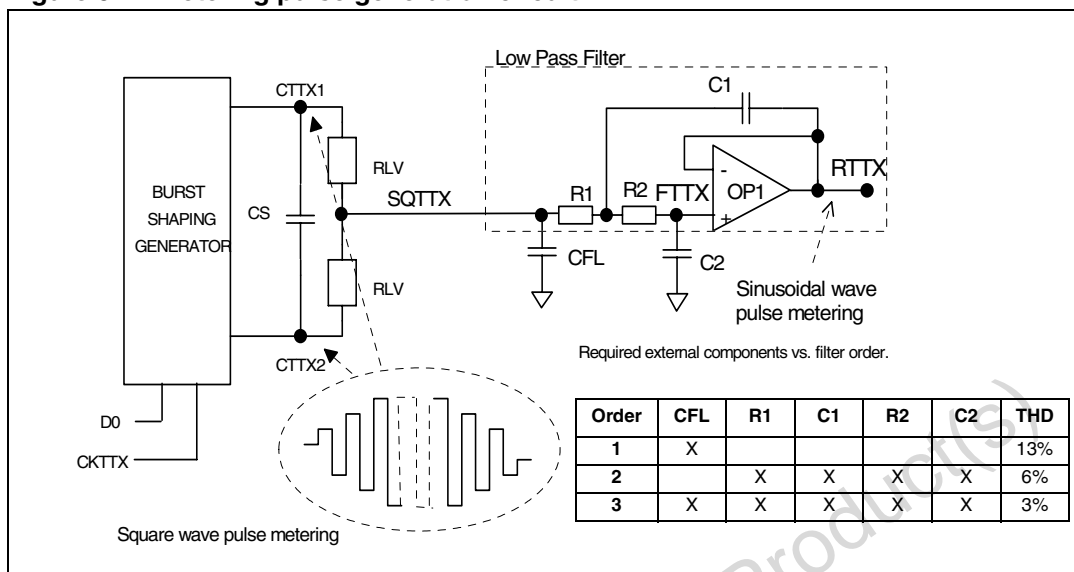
Low Pass Filter

C1

CTTX1

RLV

RTTX

BURST SHAPING GENERATOR

CS

SQTTX

R1

R2

FTTX

OP1

CFL

C2

RLV

Sinusoidal wave pulse metering

CTTX2

Required external components vs. filter order.

D0

CKTTX

| Order | CFL | R1 | C1 | R2 | C2 | THD |
|---|---|---|---|---|---|---|
| 1 | X | | | | | 13% |
| 2 | | X | X | X | X | 6% |
| 3 | X | X | X | X | X | 3% |

Square wave pulse metering

Product(s)